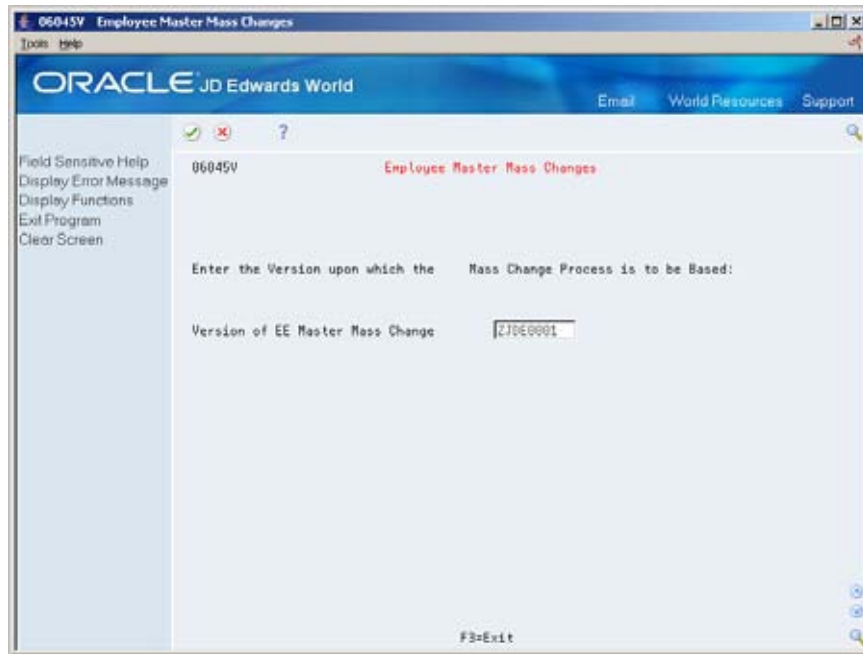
06045V Employee Master Mass Changes
Tools Help

ORACLE JD Edwards World
Email World Resources Support

?

Field Sensitive Help
Display Error Message
Display Functions
Exit Program
Clear Screen

06045V Employee Master Mass Changes

Enter the Version upon which the Mass Change Process is to be Based:

Version of EE Master Mass Change ZJDE0001

F3=Exit